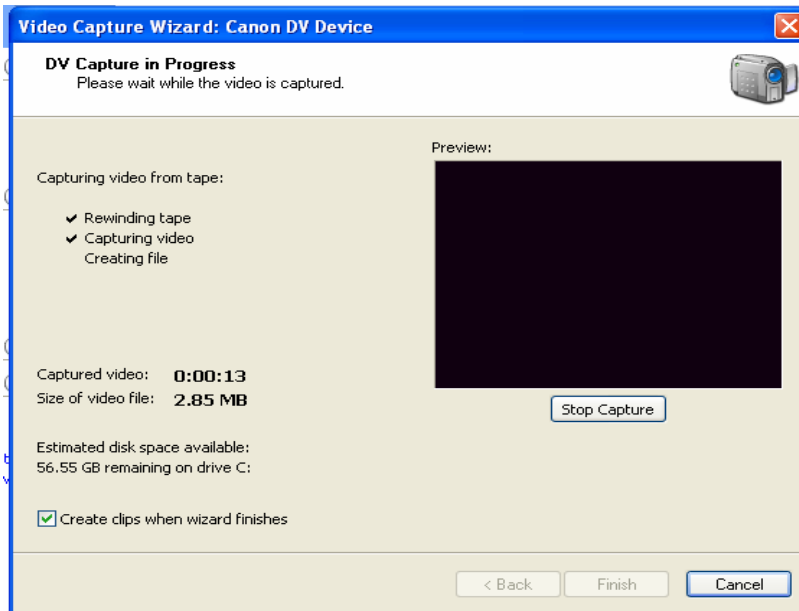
Video Capture Wizard: Canon DV Device

DV Capture in Progress
Please wait while the video is captured.

Capturing video from tape:

✔ Rewinding tape
✔ Capturing video
Creating file

Preview:

Captured video: 0:00:13
Size of video file: 2.85 MB

Stop Capture

Estimated disk space available:
56.55 GB remaining on drive C:

Create clips when wizard finishes

< Back Finish Cancel